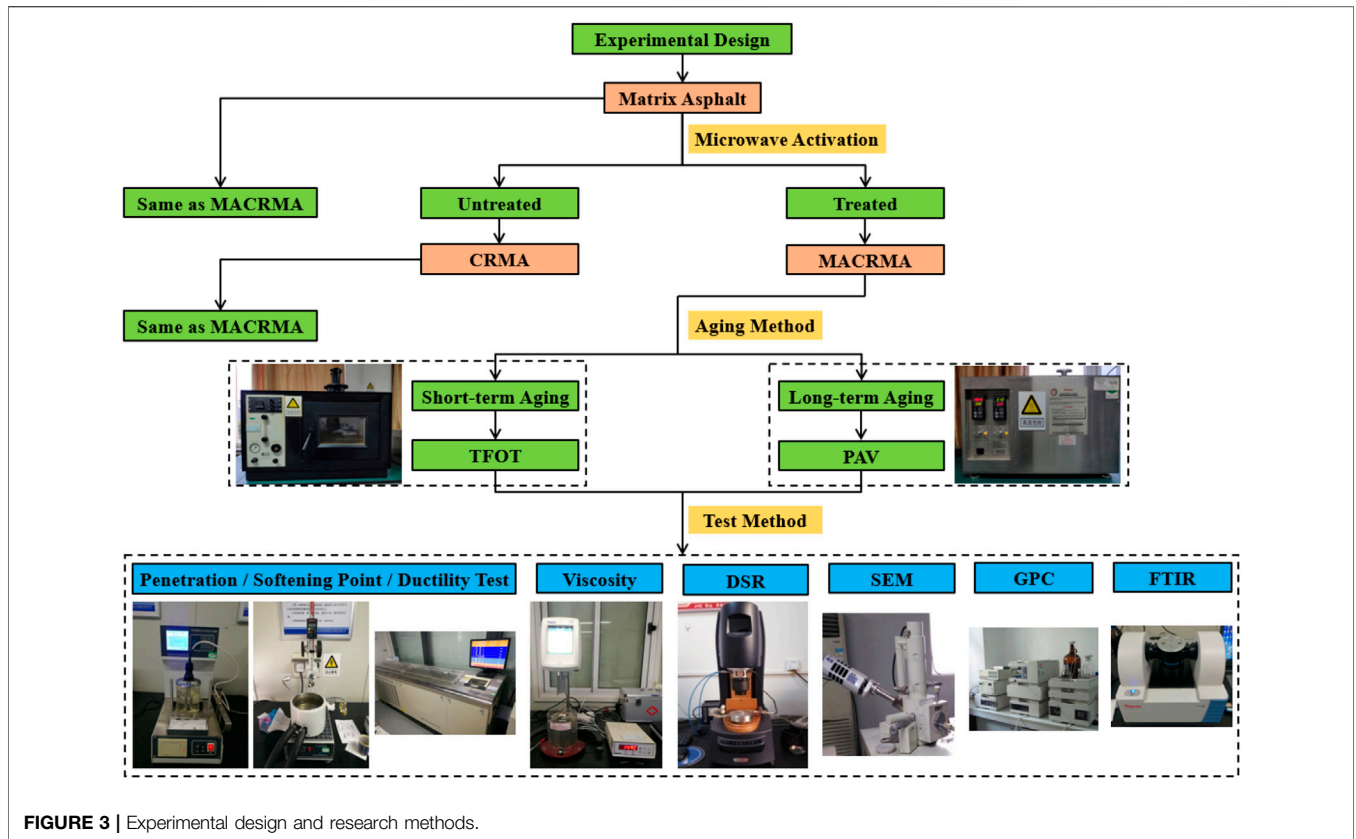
Experimental Design

Matrix Asphalt

Microwave Activation

Same as MACRMA

Untreated

Treated

CRMA

MACRMA

Same as MACRMA

Aging Method

Short-term Aging

TFOT

Long-term Aging

PAV

Test Method

Penetration / Softening Point / Ductility Test

Viscosity

DSR

SEM

GPC

FTIR

FIGURE 3 | Experimental design and research methods.